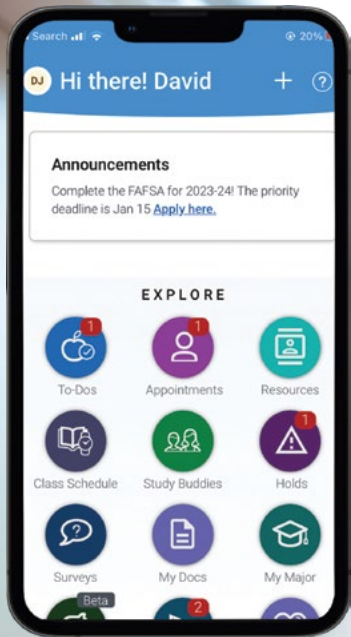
Search 20%

DJ Hi there! David + ?

Announcements
Complete the FAFSA for 2023-24! The priority deadline is Jan 15 Apply here.

EXPLORE

1
To-Dos

1
Appointments

Resources

Class Schedule

Study Buddies

1
Holds

Surveys

My Docs

My Major

Beta

2